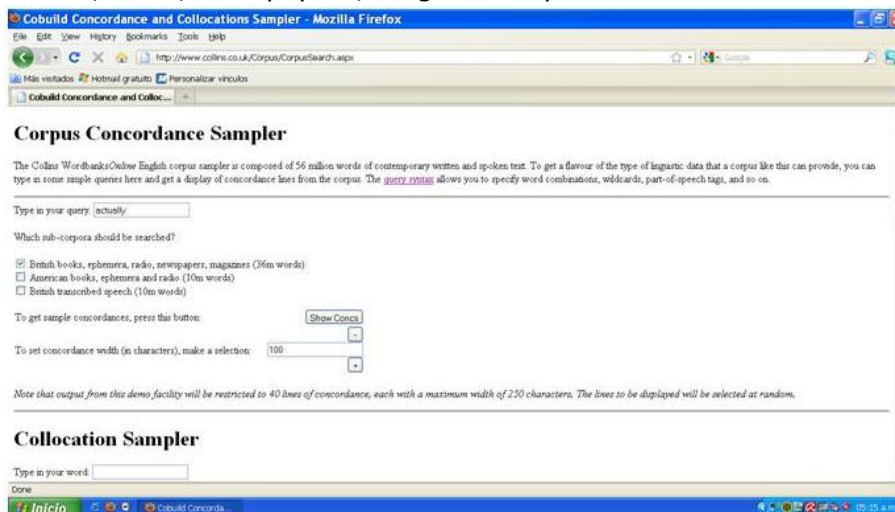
Cobuild Concordance and Collocations Sampler - Mozilla Firefox

File Edit View History Bookmarks Tools Help

http://www.collins.co.uk/Corpus/CorpusSearch.aspx

Google

Más visitados Hotmail gratuito Personalizar vínculos

Cobuild Concordance and Colloc...

Corpus Concordance Sampler

The Collins WordbanksOnline English corpus sampler is composed of 56 million words of contemporary written and spoken text. To get a flavour of the type of linguistic data that a corpus like this can provide, you can type in some simple queries here and get a display of concordance lines from the corpus. The query syntax allows you to specify word combinations, wildcards, part-of-speech tags, and so on.

Type in your query: actually

Which sub-corpora should be searched?

British books, ephemera, radio, newspapers, magazines (36m words)
American books, ephemera and radio (10m words)
British transcribed speech (10m words)

To get sample concordances, press this button: Show Concs

To set concordance width (in characters), make a selection: 100

Note that output from this demo facility will be restricted to 40 lines of concordance, each with a maximum width of 250 characters. The lines to be displayed will be selected at random.

Collocation Sampler

Type in your word:

Done

Inicio Cobuild Concorda... 05:25 a.m.